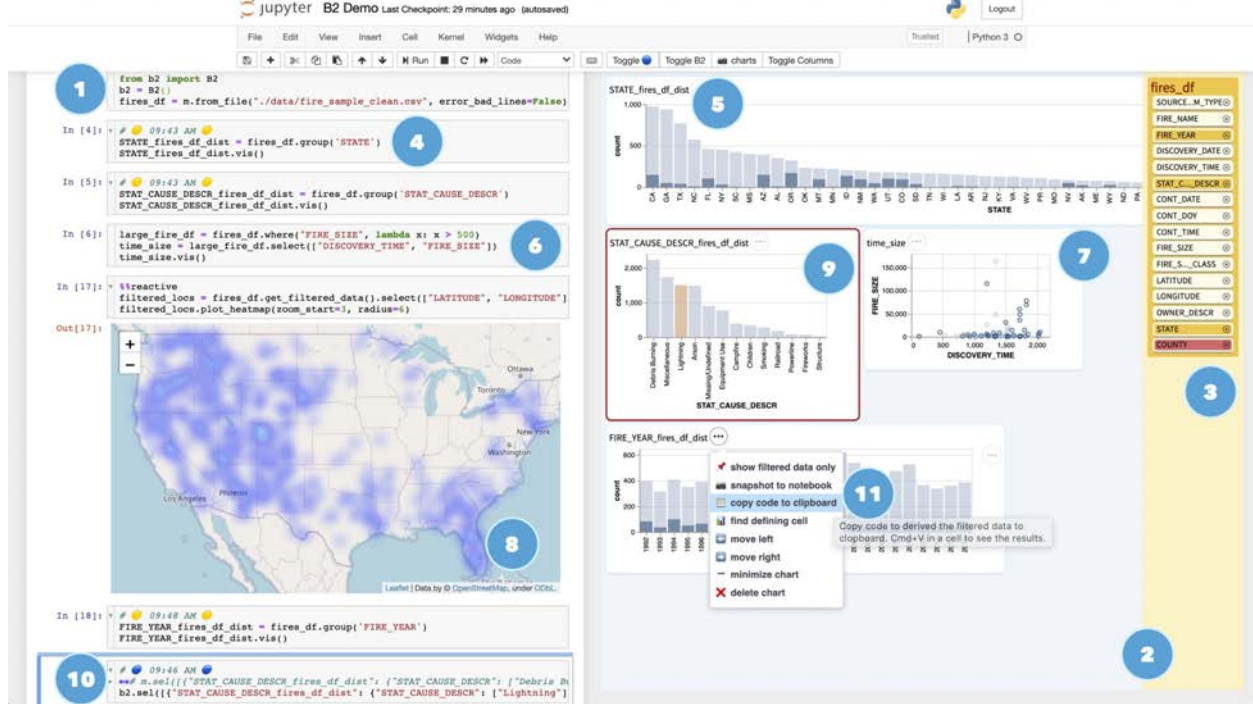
jupyter B2 Demo Last Checkpoint: 29 minutes ago (autosaved)

Logout

File Edit View Insert Cell Kernel Widgets Help

Trusted | Python 3

Run Code Toggle Toggle B2 charts Toggle Columns

1

from b2 import B2
b2 = B2()
fires_df = m.from_file("./data/fire_sample_clean.csv", error_bad_lines=False)

In [4]: # 09:43 AM
STATE_fires_df_dist = fires_df.group('STATE')
STATE_fires_df_dist.vis()

4

In [5]: # 09:43 AM
STAT_CAUSE_DESCR_fires_df_dist = fires_df.group('STAT_CAUSE_DESCR')
STAT_CAUSE_DESCR_fires_df_dist.vis()

In [6]: large_fire_df = fires_df.where("FIRE_SIZE", lambda x: x > 500)
time_size = large_fire_df.select(["DISCOVERY_TIME", "FIRE_SIZE"])
time_size.vis()

6

In [17]: %%reactive
filtered_locs = fires_df.get_filtered_data().select(["LATITUDE", "LONGITUDE"]
filtered_locs.plot_heatmap(zoom_start=3, radius=6)

Out[17]:

+
−

Ottawa
New York
Washington
Los Angeles
Phoenix

8

Leaflet | Data by © OpenStreetMap, under ODbL.

In [18]: # 09:48 AM
FIRE_YEAR_fires_df_dist = fires_df.group('FIRE_YEAR')
FIRE_YEAR_fires_df_dist.vis()

10

# 09:46 AM
# m.sel([{"STAT_CAUSE_DESCR_fires_df_dist": {"STAT_CAUSE_DESCR": ["Debris Bu
b2.sel([{"STAT_CAUSE_DESCR_fires_df_dist": {"STAT_CAUSE_DESCR": ["Lightning"]

STATE_fires_df_dist

5

1,000
500
0
count
CA GA TX NC FL NY SC MS AZ AL OR OK MT MN ID NM WA UT CO SD TN WI LA AR NJ KY VA WV PR MO NV AK ME WY NE PA
STATE

STAT_CAUSE_DESCR_fires_df_dist

9

2,000
1,000
0
count
Debris Burning Miscellaneous Lightning Arson Missing/Undefined Equipment Use Campfire Children Smoking Railroad Powerline Fireworks Structure
STAT_CAUSE_DESCR

time_size

7

150,000
100,000
50,000
0
FIRE_SIZE
0 500 1,000 1,500 2,000
DISCOVERY_TIME

FIRE_YEAR_fires_df_dist

800
600
400
200
0
count
1992 1993 1994 1995 1996

show filtered data only
snapshot to notebook
copy code to clipboard
find defining cell
move left
move right
minimize chart
delete chart

11

Copy code to derived the filtered data to clipboard. Cmd+V in a cell to see the results.

2

fires_df
SOURCE...M_TYPE
FIRE_NAME
FIRE_YEAR
DISCOVERY_DATE
DISCOVERY_TIME
STAT_C..._DESCR
CONT_DATE
CONT_DOY
CONT_TIME
FIRE_SIZE
FIRE_S..._CLASS
LATITUDE
LONGITUDE
OWNER_DESCR
STATE
COUNTY

3